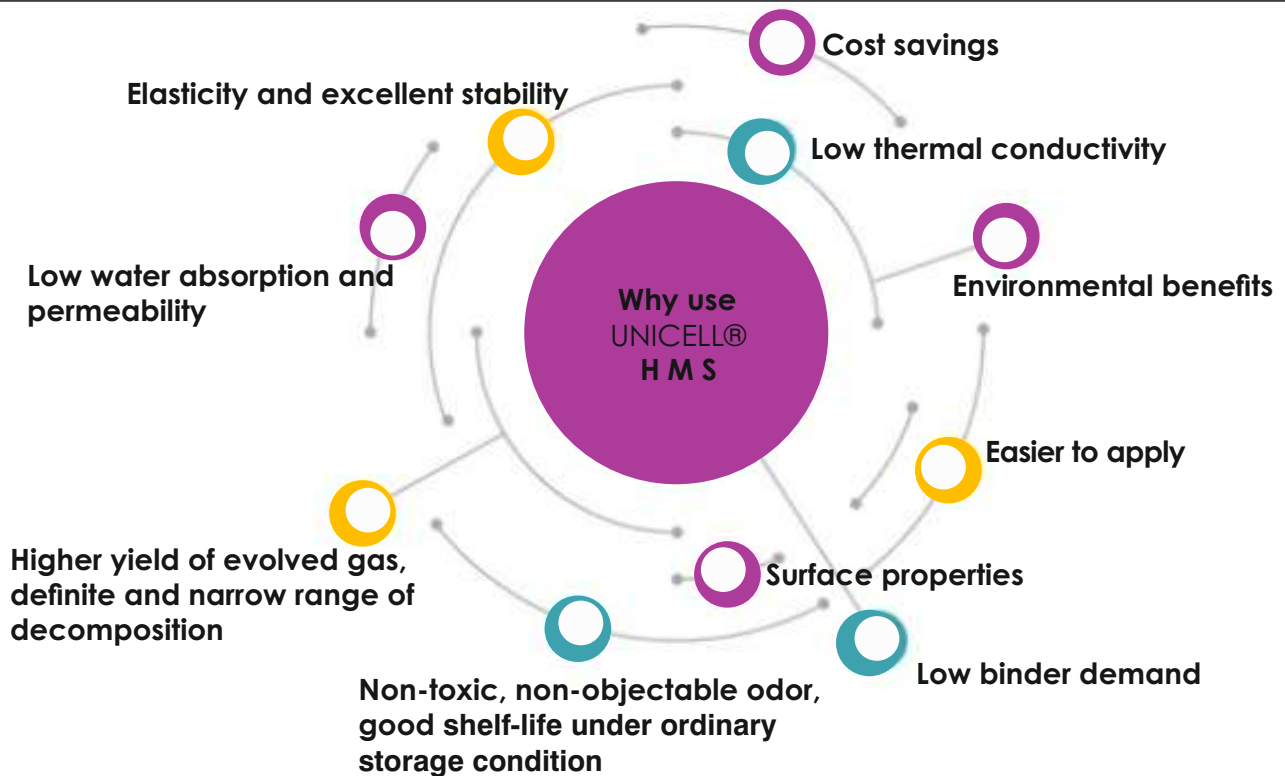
Cost savings

Elasticity and excellent stability

Low thermal conductivity

Environmental benefits

Low water absorption and permeability

Why use
UNICELL®
H M S

Easier to apply

Higher yield of evolved gas, definite and narrow range of decomposition

Surface properties

Low binder demand

Non-toxic, non-objectable odor, good shelf-life under ordinary storage condition